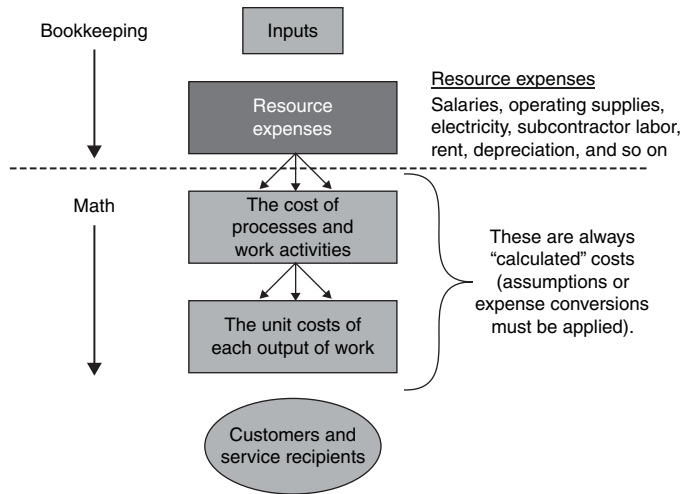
Bookkeeping

Inputs

Resource expenses

Resource expenses

Salaries, operating supplies, electricity, subcontractor labor, rent, depreciation, and so on

Math

The cost of processes and work activities

The unit costs of each output of work

These are always "calculated" costs (assumptions or expense conversions must be applied).

Customers and service recipients